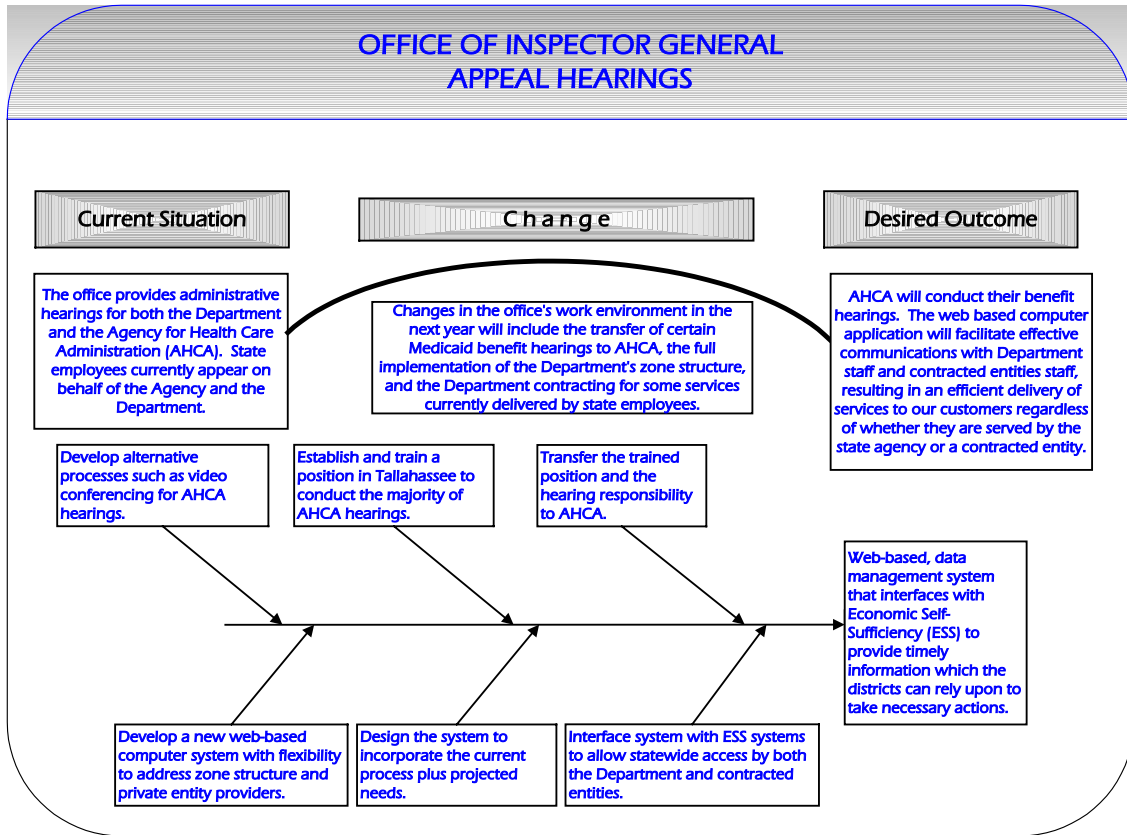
OFFICE OF INSPECTOR GENERAL
APPEAL HEARINGS

Current Situation

C h a n g e

Desired Outcome

The office provides administrative hearings for both the Department and the Agency for Health Care Administration (AHCA). State employees currently appear on behalf of the Agency and the Department.

Changes in the office's work environment in the next year will include the transfer of certain Medicaid benefit hearings to AHCA, the full implementation of the Department's zone structure, and the Department contracting for some services currently delivered by state employees.

AHCA will conduct their benefit hearings. The web based computer application will facilitate effective communications with Department staff and contracted entities staff, resulting in an efficient delivery of services to our customers regardless of whether they are served by the state agency or a contracted entity.

Develop alternative processes such as video conferencing for AHCA hearings.

Establish and train a position in Tallahassee to conduct the majority of AHCA hearings.

Transfer the trained position and the hearing responsibility to AHCA.

Web-based, data management system that interfaces with Economic Self-Sufficiency (ESS) to provide timely information which the districts can rely upon to take necessary actions.

Develop a new web-based computer system with flexibility to address zone structure and private entity providers.

Design the system to incorporate the current process plus projected needs.

Interface system with ESS systems to allow statewide access by both the Department and contracted entities.